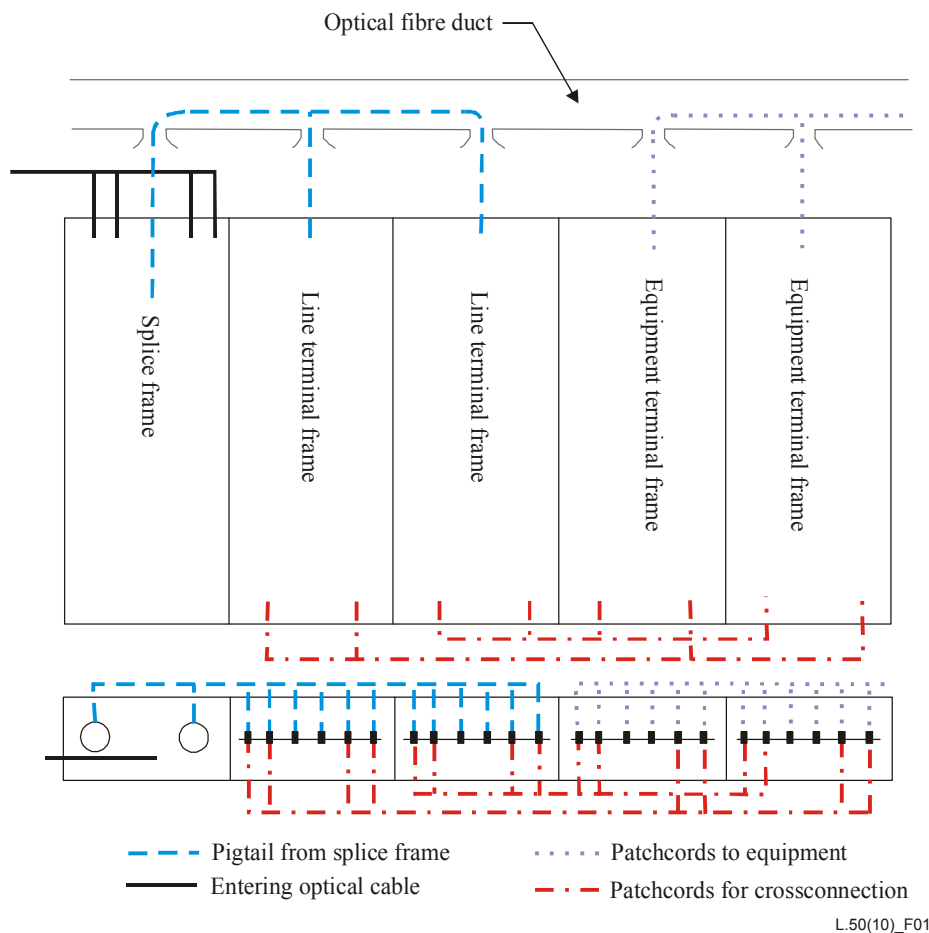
Optical fibre duct

Splice frame

Line terminal frame

Line terminal frame

Equipment terminal frame

Equipment terminal frame

Pigtail from splice frame

Entering optical cable

Patchcords to equipment

Patchcords for crossconnection

L.50(10)_F01